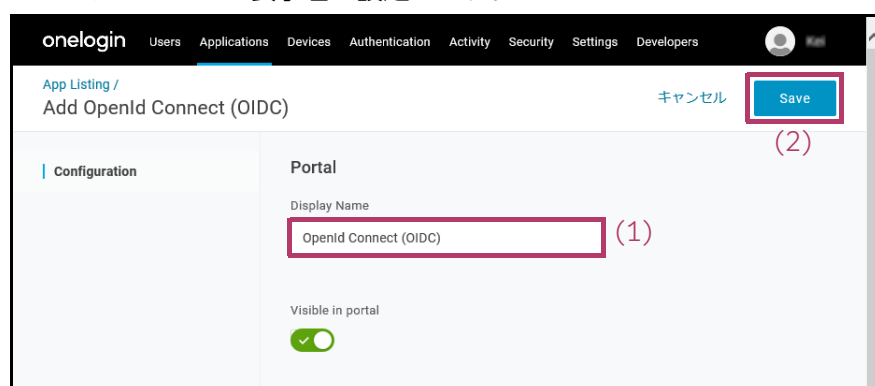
onelogin Users Applications Devices Authentication Activity Security Settings Developers

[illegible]

App Listing /

Add OpenId Connect (OIDC)

キャンセル

Save

(2)

Configuration

Portal

Display Name

OpenId Connect (OIDC)

(1)

Visible in portal